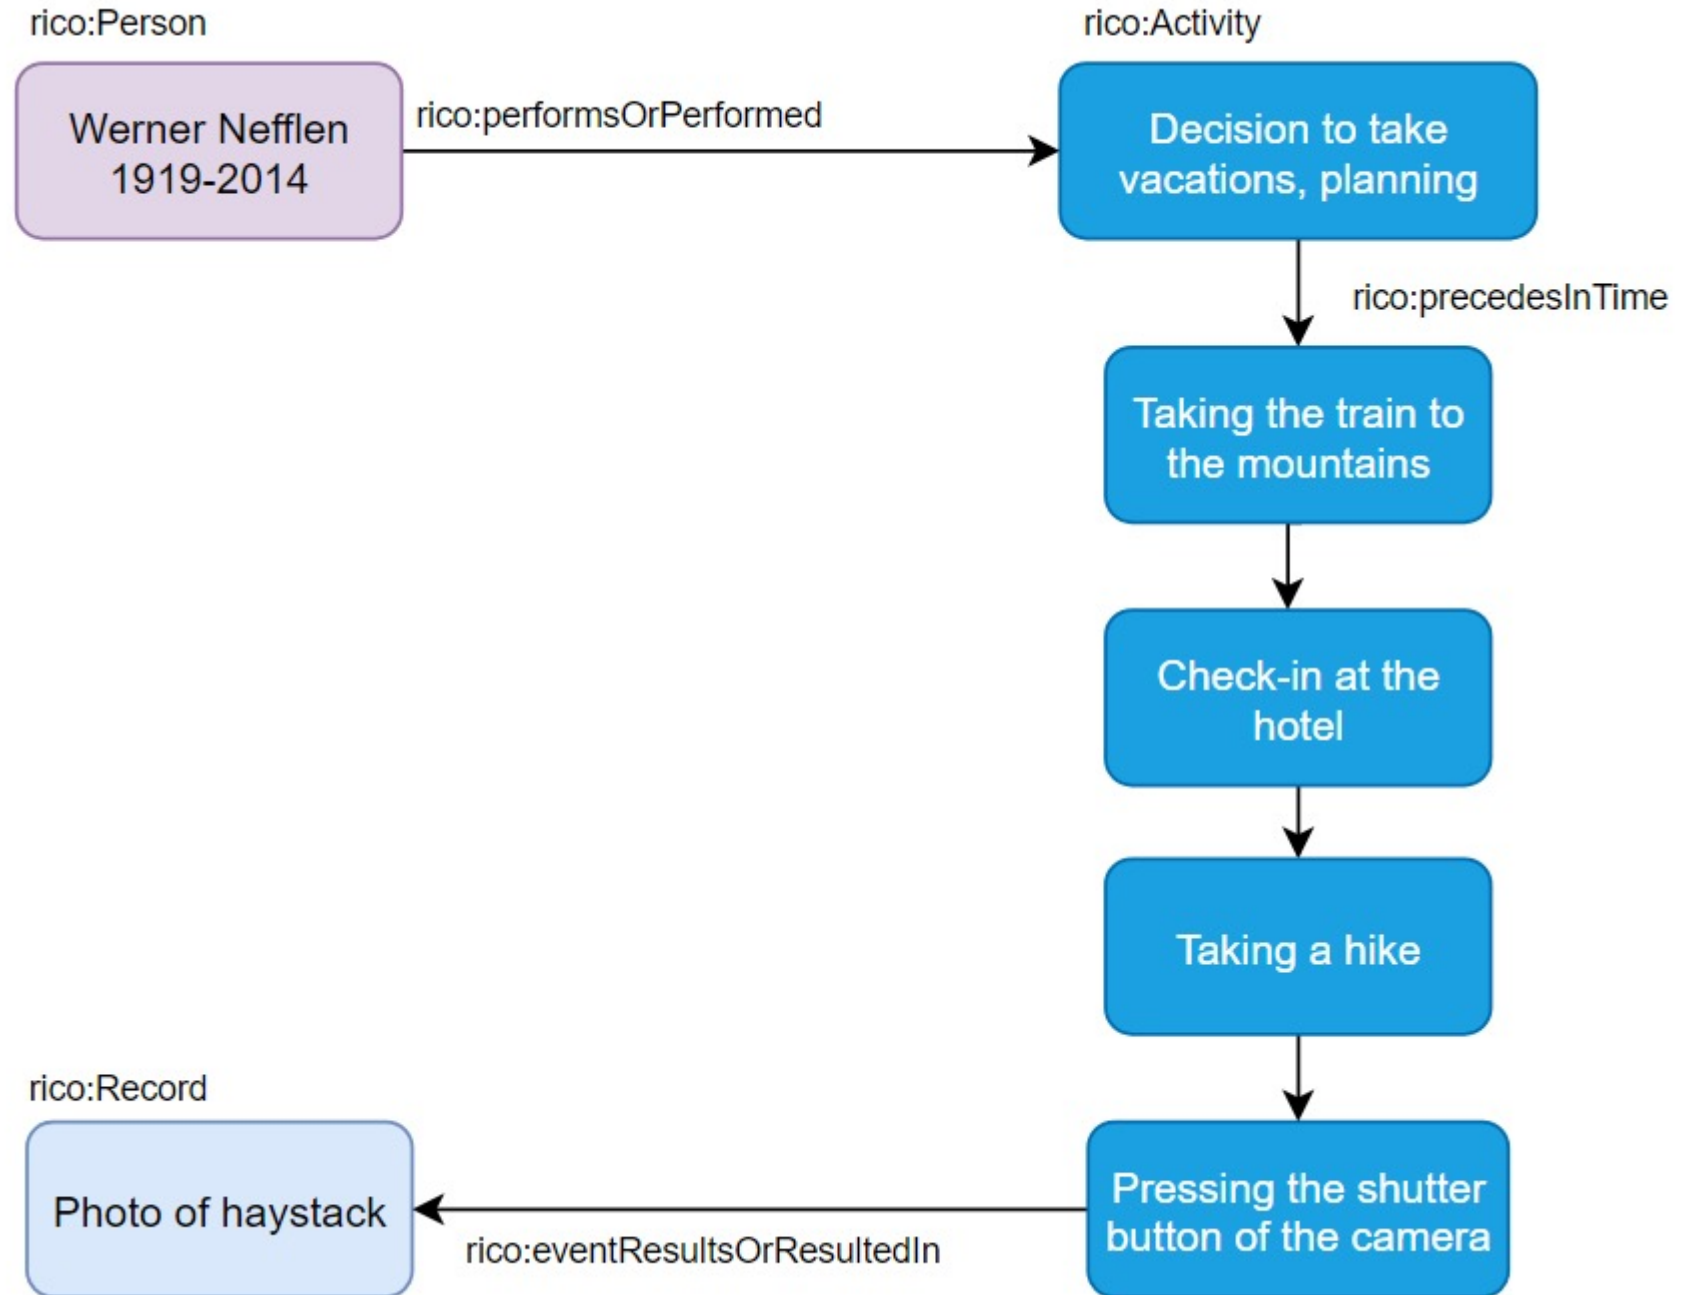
rico:Person

Werner Nefflen
1919-2014

rico:performsOrPerformed

rico:Activity

Decision to take vacations, planning

rico:precedesInTime

Taking the train to the mountains

Check-in at the hotel

Taking a hike

rico:Record

Photo of haystack

rico:eventResultsOrResultedIn

Pressing the shutter button of the camera